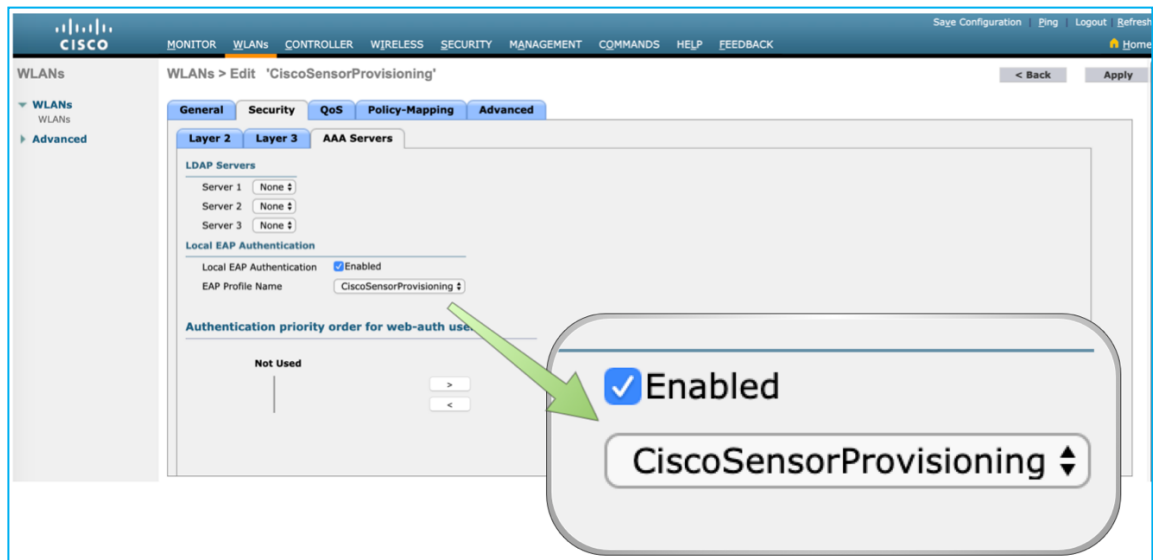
cisco

Save Configuration | Ping | Logout | Refresh

MONITOR WLANs CONTROLLER WIRELESS SECURITY MANAGEMENT COMMANDS HELP FEEDBACK

Home

WLANs

WLANs
WLANs
Advanced

WLANs > Edit 'CiscoSensorProvisioning'

< Back

Apply

General Security QoS Policy-Mapping Advanced

Layer 2 Layer 3 AAA Servers

LDAP Servers

Server 1 None
Server 2 None
Server 3 None

Local EAP Authentication

Local EAP Authentication Enabled
EAP Profile Name CiscoSensorProvisioning

Authentication priority order for web-auth use

Not Used

>
<

Enabled

CiscoSensorProvisioning